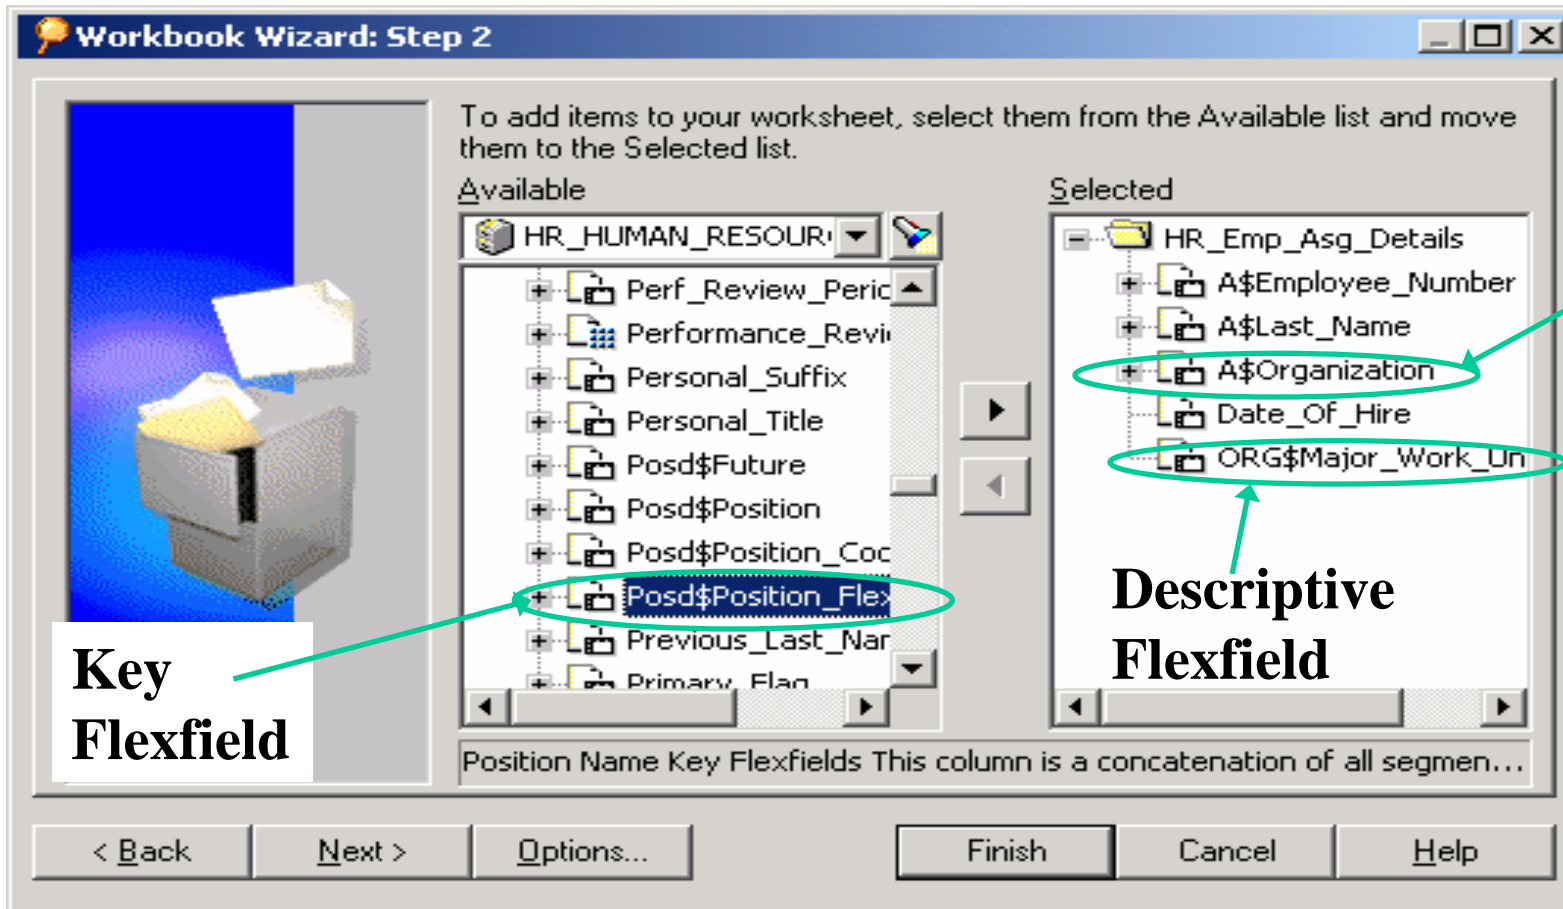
Workbook Wizard: Step 2

To add items to your worksheet, select them from the Available list and move them to the Selected list.

Available

HR_HUMAN_RESOUR

Perf_Review_Peric
Performance_Revi
Personal_Suffix
Personal_Title
Posd$Future
Posd$Position
Posd$Position_Coc
Posd$Position_Fle
Previous_Last_Nar
Primary_Flag

Selected

HR_Emp_Asg_Details
A$Employee_Number
A$Last_Name
A$Organization
Date_Of_Hire
ORG$Major_Work_Un

Key Flexfield

Descriptive Flexfield

Position Name Key Flexfields This column is a concatenation of all segmen...

< Back
Next >
Options...
Finish
Cancel
Help